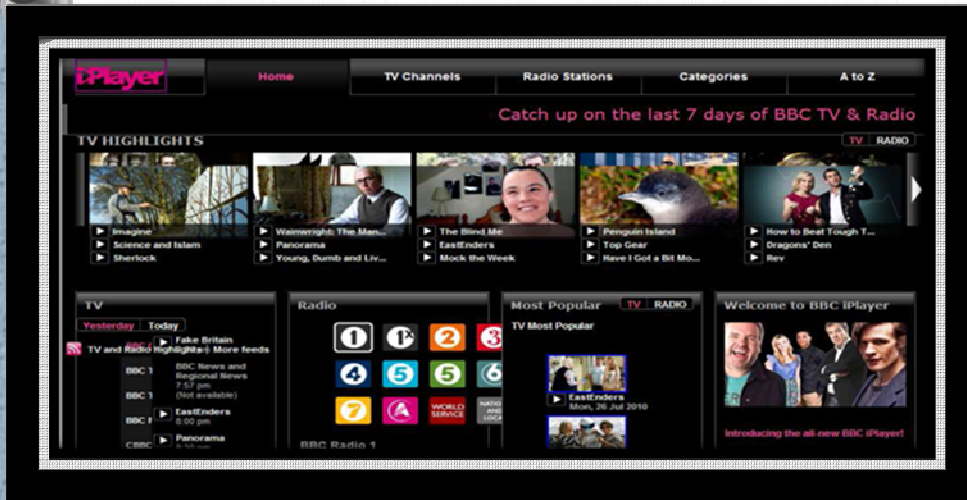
iPlayer

Home | TV Channels | Radio Stations | Categories | A to Z

Catch up on the last 7 days of BBC TV & Radio

TV HIGHLIGHTS

TV | RADIO

Imagine
Science and Islam
Sherlock

Wainwright: The Man...
Panorama
Young, Dumb and Liv...

The Blind Me
EastEnders
Mock the Week

Penguin Island
Top Gear
Have I Got a Bit Mo...

How to Beat Tough T...
Dragons' Den
Rev

TV

Yesterday | Today

TV and Radio highlights | More feeds

Fake Britain

BBC 1 BBC News and Regional News 7:57 pm (Not available)

BBC 1

BBC 1 EastEnders 8:00 pm

CBBC Panorama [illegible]

Radio

1 1X 2 3 4 5 5 6 7 4 WORLD SERVICE NATIONS AND LOCAL

BBC Radio 1

Most Popular | TV | RADIO

TV Most Popular

EastEnders
Mon, 26 Jul 2010

Welcome to BBC iPlayer

Introducing the all-new BBC iPlayer!